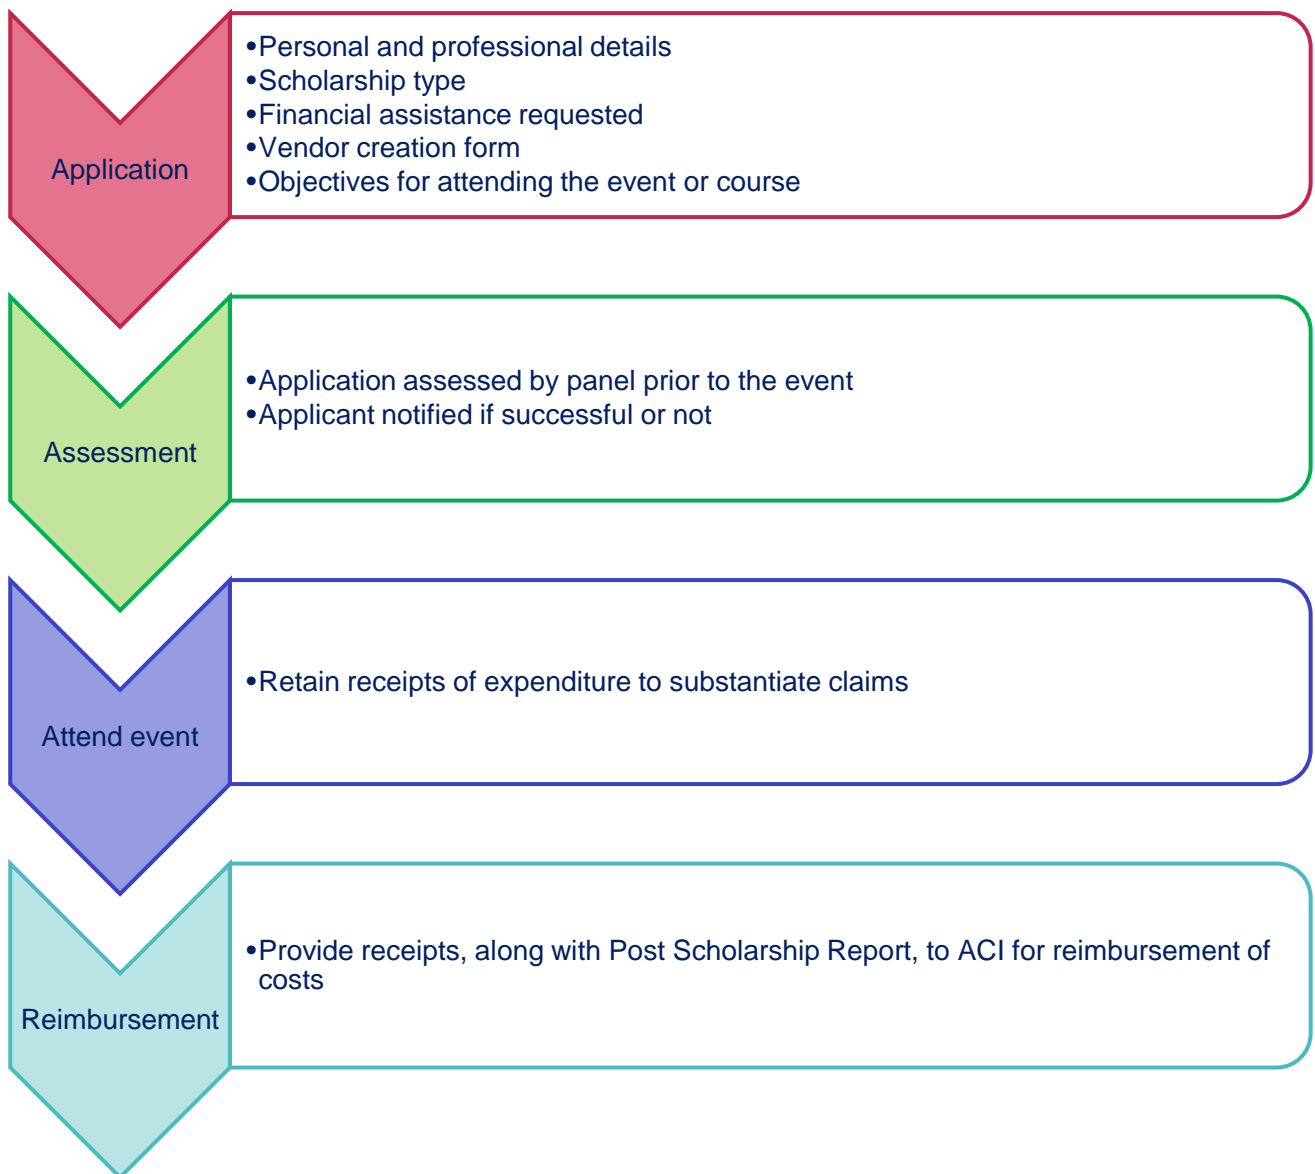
Application

•Personal and professional details
•Scholarship type
•Financial assistance requested
•Vendor creation form
•Objectives for attending the event or course

Assessment

•Application assessed by panel prior to the event
•Applicant notified if successful or not

Attend event

•Retain receipts of expenditure to substantiate claims

Reimbursement

•Provide receipts, along with Post Scholarship Report, to ACI for reimbursement of costs